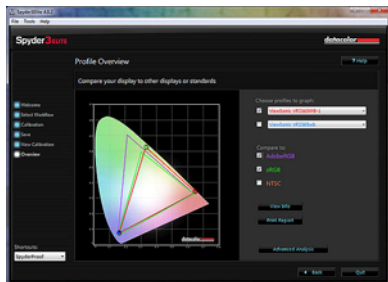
Spyder3Elite 4.0.2
File Tools Help
Spyder3ELITE
datacolor
Profile Overview
? Help
Compare your display to other displays or standards
Welcome
Select Workflow
Calibration
Save
View Calibration
Overview
Choose profiles to graph:
ViewSonic VP2365WB-1
ViewSonic VP2365wb
Compare to:
AdobeRGB
sRGB
NTSC
View Info
Print Report
Advanced Analysis
datacolor
Shortcuts:
SpyderProof
Back
Quit